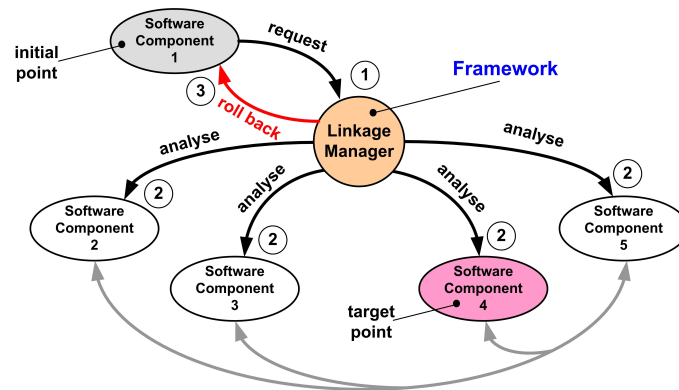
Software Component 1

initial point

request

1

Framework

3

roll back

Linkage Manager

analyse

analyse

analyse

analyse

2

2

2

2

2

Software Component 2

Software Component 3

Software Component 4

Software Component 5

target point